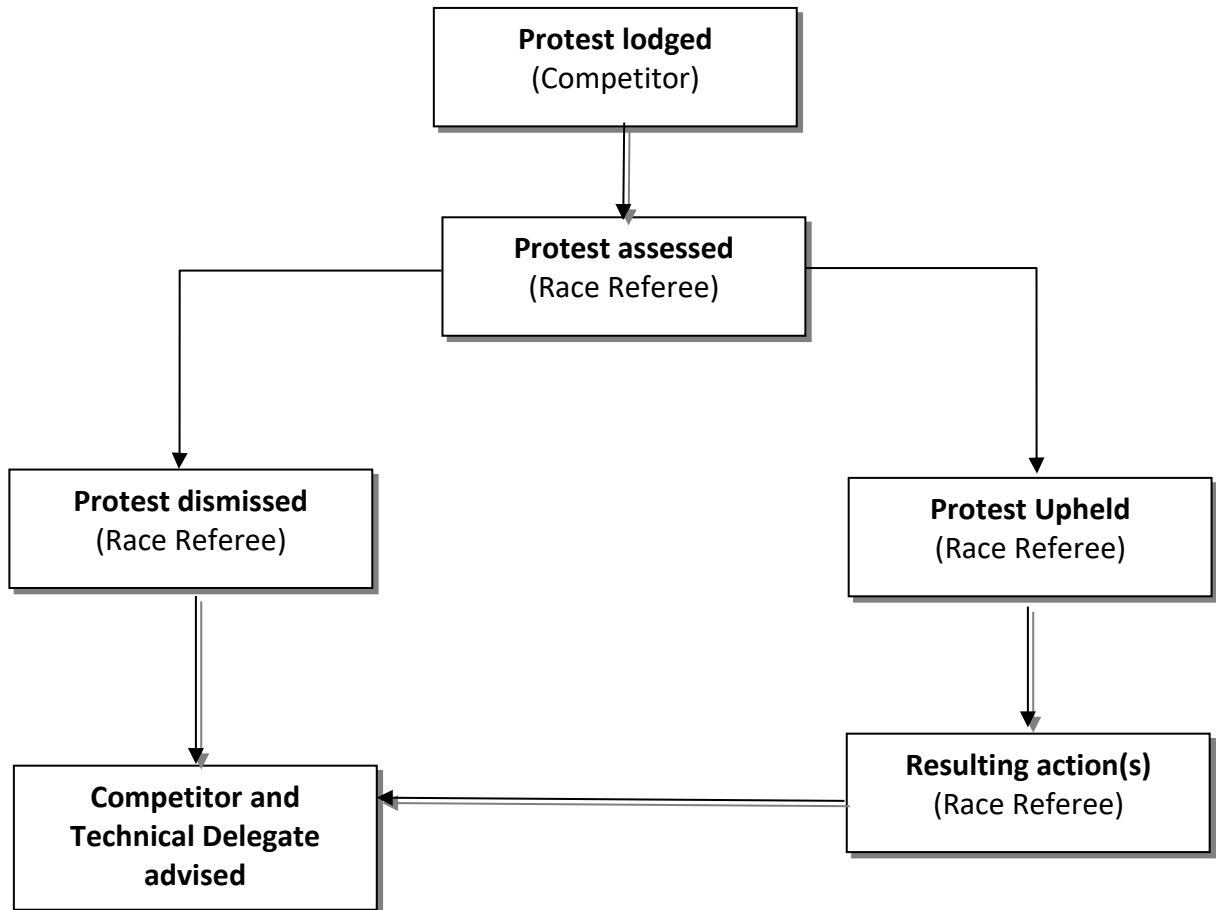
**Protest lodged**
(Competitor)

**Protest assessed**
(Race Referee)

**Protest dismissed**
(Race Referee)

**Protest Upheld**
(Race Referee)

**Competitor and Technical Delegate advised**

**Resulting action(s)**
(Race Referee)